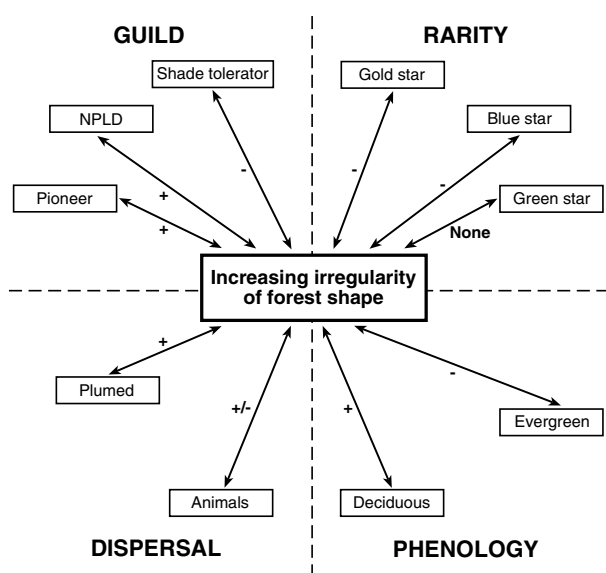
GUILD

RARITY

Shade tolerator

Gold star

NPLD

Blue star

Pioneer

Green star

+

+

-

-

-

None

Increasing irregularity of forest shape

+

Plumed

+/-

Animals

+

Deciduous

-

Evergreen

DISPERSAL

PHENOLOGY